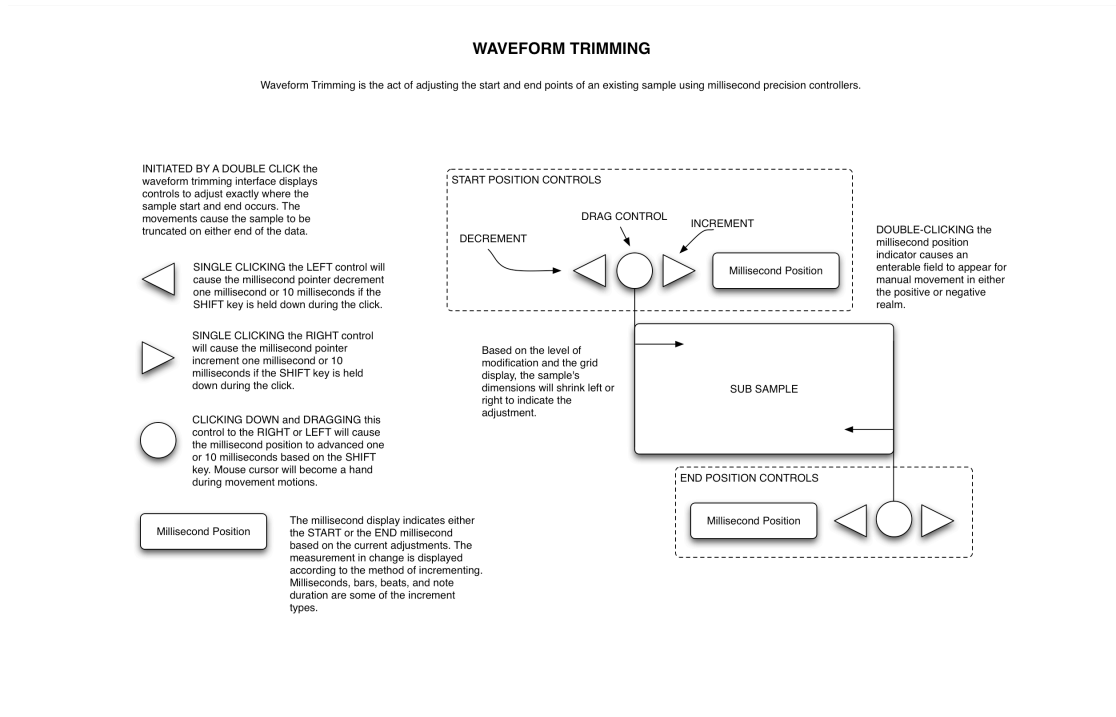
WAVEFORM TRIMMING

Waveform Trimming is the act of adjusting the start and end points of an existing sample using millisecond precision controllers.

INITIATED BY A DOUBLE CLICK the waveform trimming interface displays controls to adjust exactly where the sample start and end occurs. The movements cause the sample to be truncated on either end of the data.

SINGLE CLICKING the LEFT control will cause the millisecond pointer decrement one millisecond or 10 milliseconds if the SHIFT key is held down during the click.

SINGLE CLICKING the RIGHT control will cause the millisecond pointer increment one millisecond or 10 milliseconds if the SHIFT key is held down during the click.

CLICKING DOWN and DRAGGING this control to the RIGHT or LEFT will cause the millisecond position to advanced one or 10 milliseconds based on the SHIFT key. Mouse cursor will become a hand during movement motions.

Millisecond Position

The millisecond display indicates either the START or the END millisecond based on the current adjustments. The measurement in change is displayed according to the method of incrementing. Milliseconds, bars, beats, and note duration are some of the increment types.

START POSITION CONTROLS

DRAG CONTROL

INCREMENT

DECREMENT

Millisecond Position

DOUBLE-CLICKING the millisecond position indicator causes an enterable field to appear for manual movement in either the positive or negative realm.

Based on the level of modification and the grid display, the sample's dimensions will shrink left or right to indicate the adjustment.

SUB SAMPLE

END POSITION CONTROLS

Millisecond Position